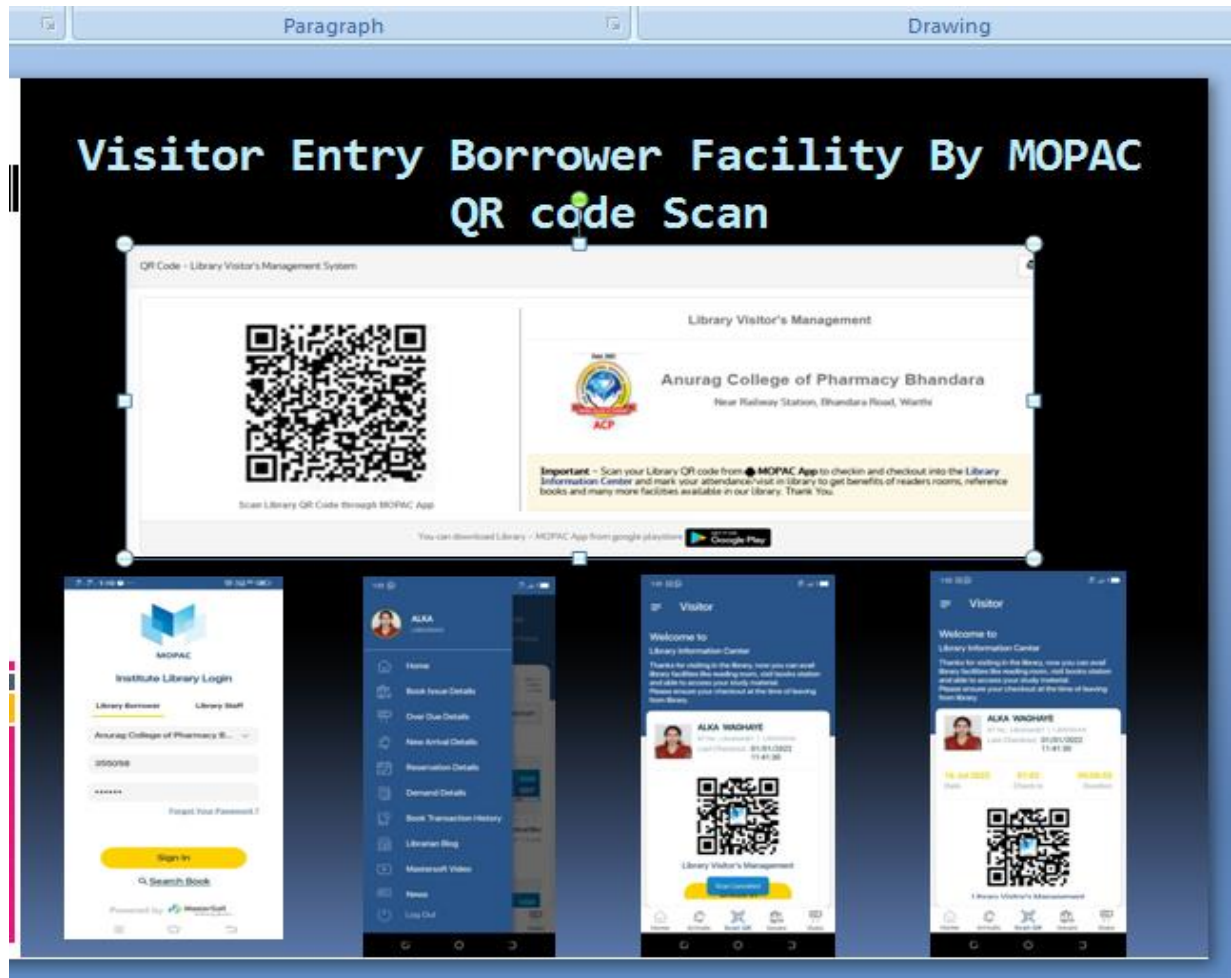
Paragraph

Drawing

Visitor Entry Borrower Facility By MOPAC QR code Scan

QR Code - Library Visitor's Management System

Scan Library QR Code through MOPAC App

Library Visitor's Management

ACP

Anurag College of Pharmacy Bhandara

Near Railway Station, Bhandara Road, Warthi

Important - Scan your Library QR code from MOPAC App to checkin and checkout into the Library Information Center and mark your attendance/visit in library to get benefits of readers rooms, reference books and many more facilities available in our library. Thank You.

You can download Library - MOPAC App from google playstore Google Play

MOPAC

Institute Library Login

Library Borrower

Library Staff

Anurag College of Pharmacy B...

355058

••••••

Forgot Your Password ?

Sign In

Search Book

Powered by MasterSoft

ALKA

Home

Book Issue Details

Over Due Details

New Arrival Details

Reservation Details

Demand Details

Book Transaction History

Librarian Blog

Mastersoft Video

News

Log Out

Visitor

Welcome to

Library Information Center

Thanks for visiting in the library, now you can avail library facilities like reading room, visit books station and able to access your study material. Please ensure your checkout at the time of leaving from library.

ALKA WAGHAYE

Last Checked 01/01/2022 11:41:30

Library Visitor's Management

Scan Checkout

Visitor

Welcome to

Library Information Center

Thanks for visiting in the library, now you can avail library facilities like reading room, visit books station and able to access your study material. Please ensure your checkout at the time of leaving from library.

ALKA WAGHAYE

Last Checked 01/01/2022 11:41:30

Library Visitor's Management